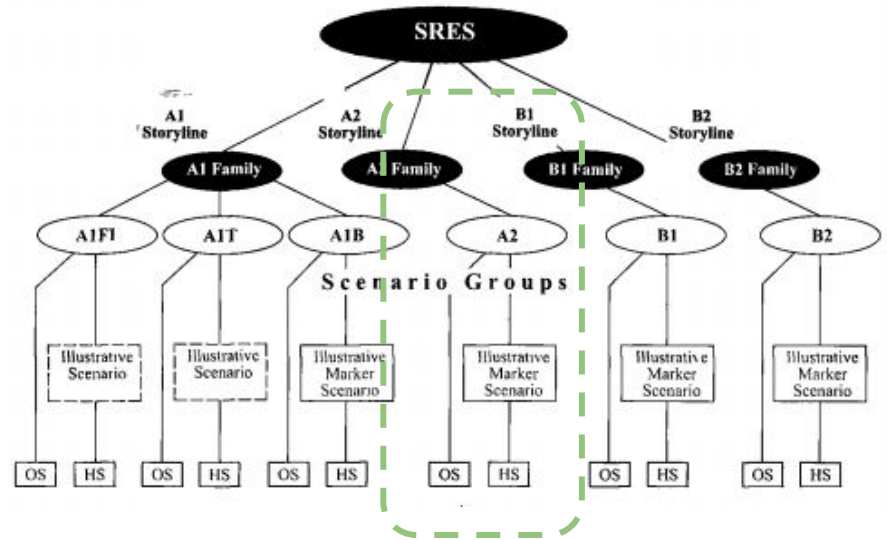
SRES

A1 Storyline

A2 Storyline

B1 Storyline

B2 Storyline

A1 Family

A2 Family

B1 Family

B2 Family

A1FI

A1T

A1B

A2

B1

B2

Scenario Groups

Illustrative Scenario

Illustrative Scenario

Illustrative Marker Scenario

Illustrative Marker Scenario

Illustrative Marker Scenario

Illustrative Marker Scenario

OS HS OS HS OS HS OS HS OS HS OS HS